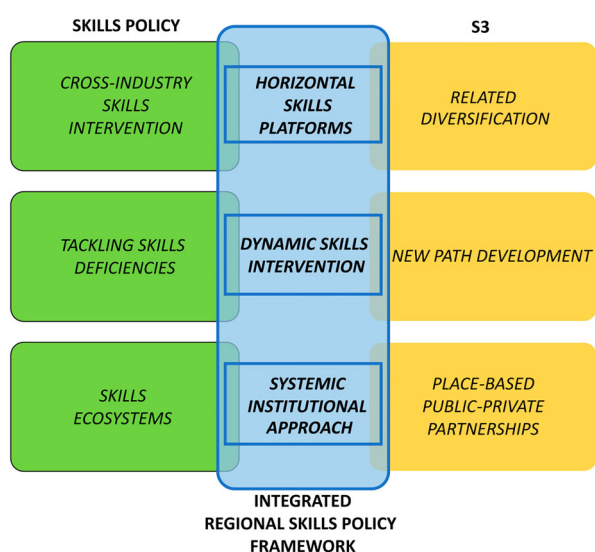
SKILLS POLICY

S3

CROSS-INDUSTRY SKILLS INTERVENTION

HORIZONTAL SKILLS PLATFORMS

RELATED DIVERSIFICATION

TACKLING SKILLS DEFICIENCIES

DYNAMIC SKILLS INTERVENTION

NEW PATH DEVELOPMENT

SKILLS ECOSYSTEMS

SYSTEMIC INSTITUTIONAL APPROACH

PLACE-BASED PUBLIC-PRIVATE PARTNERSHIPS

INTEGRATED REGIONAL SKILLS POLICY FRAMEWORK